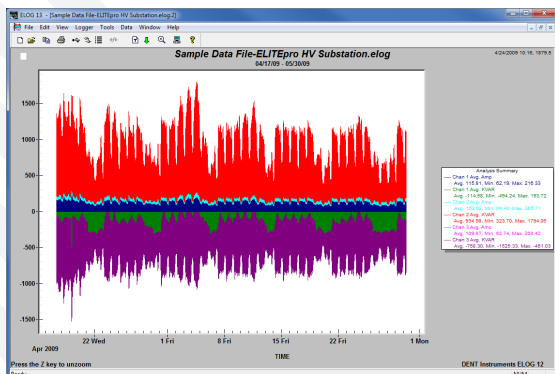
ELOG 13 - [Sample Data File-ELITEpro HV Substation.elog-2]

File Edit View Logger Tools Data Window Help

Sample Data File-ELITEpro HV Substation.elog

04/17/09 - 05/30/09

4/24/2009 10:16, 1879.6

1500

1000

500

0

-500

-1000

-1500

Analysis Summary

Chan 1 Avg. Amp
Avg. 115.91, Min. 62.19, Max. 216.33

Chan 1 Avg. KVAR
Avg. -114.89, Min. -464.24, Max. 163.72

Chan 2 Avg. Amp
Avg. 120.59, Min. 59.66, Max. 227.51

Chan 2 Avg. KVAR
Avg. 934.59, Min. 323.70, Max. 1794.95

Chan 3 Avg. Amp
Avg. 109.67, Min. 62.74, Max. 208.42

Chan 3 Avg. KVAR
Avg. -756.30, Min. -1525.33, Max. -461.03

Apr 2009

22 Wed

1 Fri

8 Fri

15 Fri

22 Fri

1 Mon

TIME

Press the Z key to unzoom

DENT Instruments ELOG 12

NUM